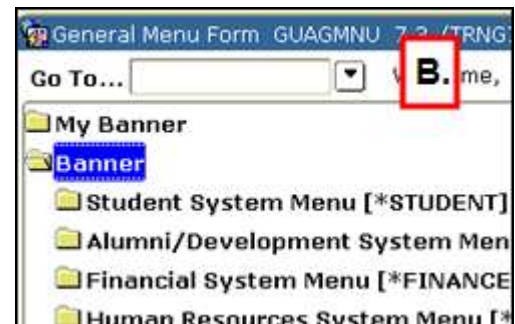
General Menu Form GUAGMNU 7.3 (TRNG

Go To...

B.

W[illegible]me,

My Banner

Banner

Student System Menu [*STUDENT]

Alumni/Development System Men

Financial System Menu [*FINANCE

Human Resources System Menu [*